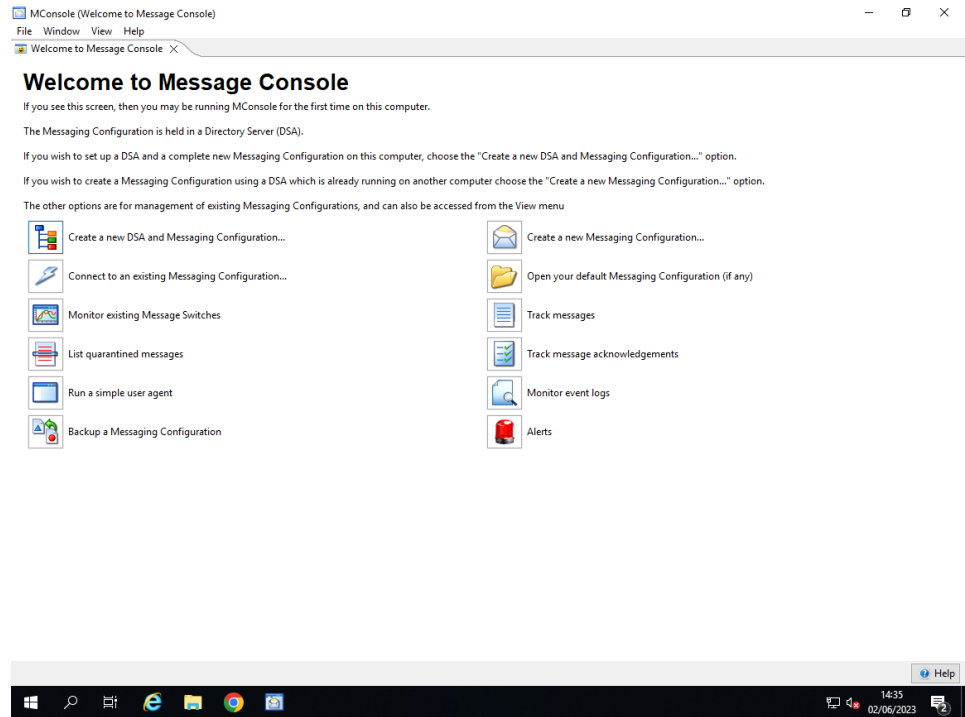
MConsole (Welcome to Message Console)

File Window View Help

Welcome to Message Console

Welcome to Message Console

If you see this screen, then you may be running MConsole for the first time on this computer.

The Messaging Configuration is held in a Directory Server (DSA).

If you wish to set up a DSA and a complete new Messaging Configuration on this computer, choose the "Create a new DSA and Messaging Configuration..." option.

If you wish to create a Messaging Configuration using a DSA which is already running on another computer choose the "Create a new Messaging Configuration..." option.

The other options are for management of existing Messaging Configurations, and can also be accessed from the View menu

Create a new DSA and Messaging Configuration...

Create a new Messaging Configuration...

Connect to an existing Messaging Configuration...

Open your default Messaging Configuration (if any)

Monitor existing Message Switches

Track messages

List quarantined messages

Track message acknowledgements

Run a simple user agent

Monitor event logs

Backup a Messaging Configuration

Alerts

Help

14:35
02/06/2023
2